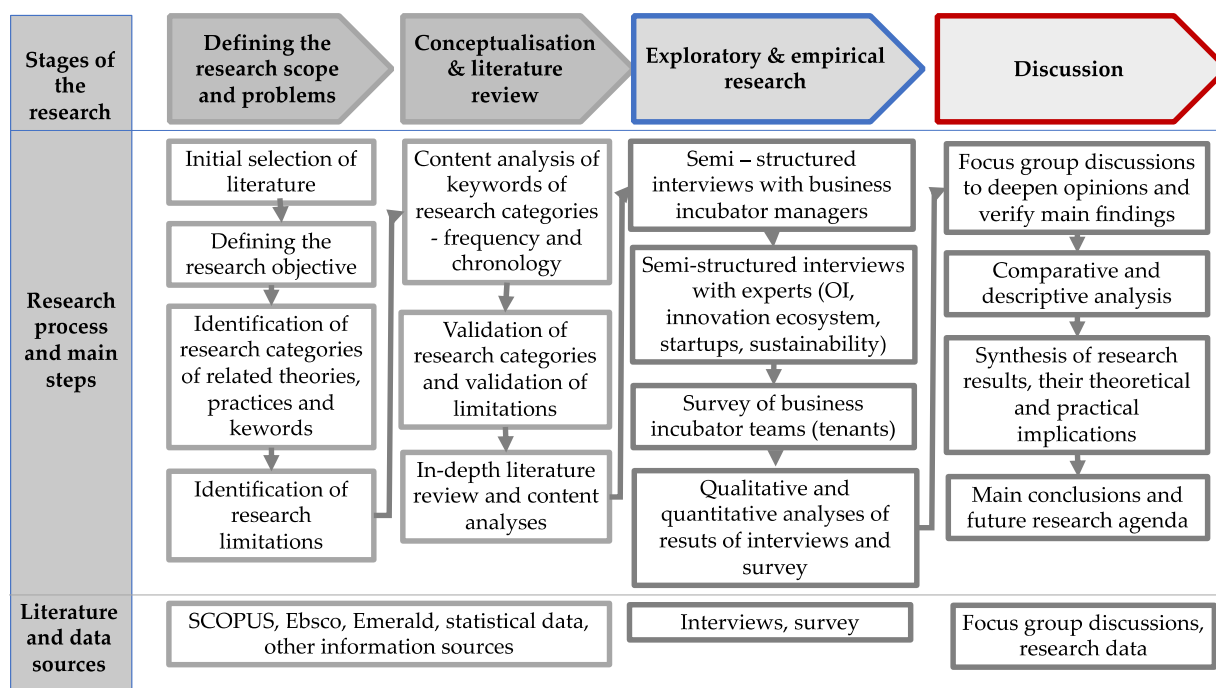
Stages of the research

Defining the research scope and problems

Conceptualisation & literature review

Exploratory & empirical research

Discussion

Research process and main steps

Initial selection of literature

Defining the research objective

Identification of research categories of related theories, practices and kewords

Identification of research limitations

Content analysis of keywords of research categories - frequency and chronology

Validation of research categories and validation of limitations

In-depth literature review and content analyses

Semi – structured interviews with business incubator managers

Semi-structured interviews with experts (OI, innovation ecosystem, startups, sustainability)

Survey of business incubator teams (tenants)

Qualitative and quantitative analyses of resuts of interviews and survey

Focus group discussions to deepen opinions and verify main findings

Comparative and descriptive analysis

Synthesis of research results, their theoretical and practical implications

Main conclusions and future research agenda

Literature and data sources

SCOPUS, Ebsco, Emerald, statistical data, other information sources

Interviews, survey

Focus group discussions, research data